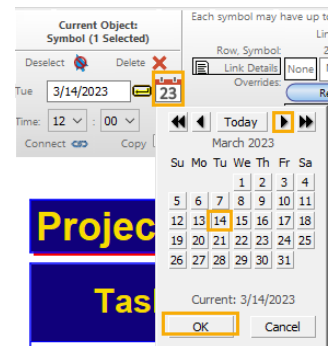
Current Object:
Symbol (1 Selected)

Deselect

Delete

Tue 3/14/2023

23

Time: 12 : 00

Connect

Copy

Each symbol may have up t

Row, Symbol: 2

Link Details None

Overrides:

Today

March 2023

| Su | Mo | Tu | We | Th | Fr | Sa |
|---|---|---|---|---|---|---|
| | | | 1 | 2 | 3 | 4 |
| 5 | 6 | 7 | 8 | 9 | 10 | 11 |
| 12 | 13 | 14 | 15 | 16 | 17 | 18 |
| 19 | 20 | 21 | 22 | 23 | 24 | 25 |
| 26 | 27 | 28 | 29 | 30 | 31 | |

Current: 3/14/2023

OK

Cancel

Projec

Tas